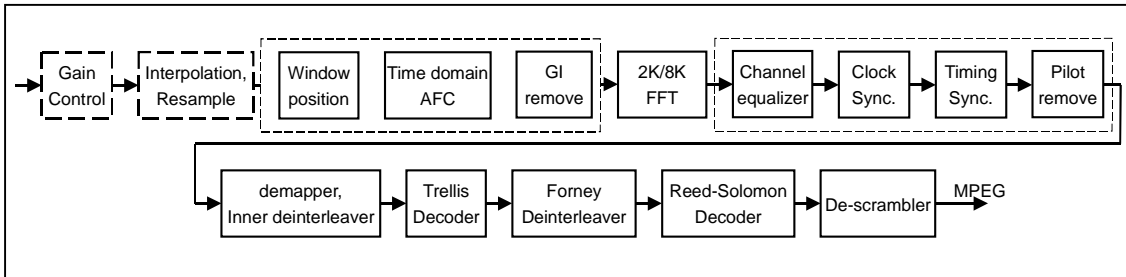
Gain Control

Interpolation, Resample

Window position

Time domain AFC

GI remove

2K/8K FFT

Channel equalizer

Clock Sync.

Timing Sync.

Pilot remove

demapper, Inner deinterleaver

Trellis Decoder

Forney Deinterleaver

Reed-Solomon Decoder

De-scrambler

MPEG